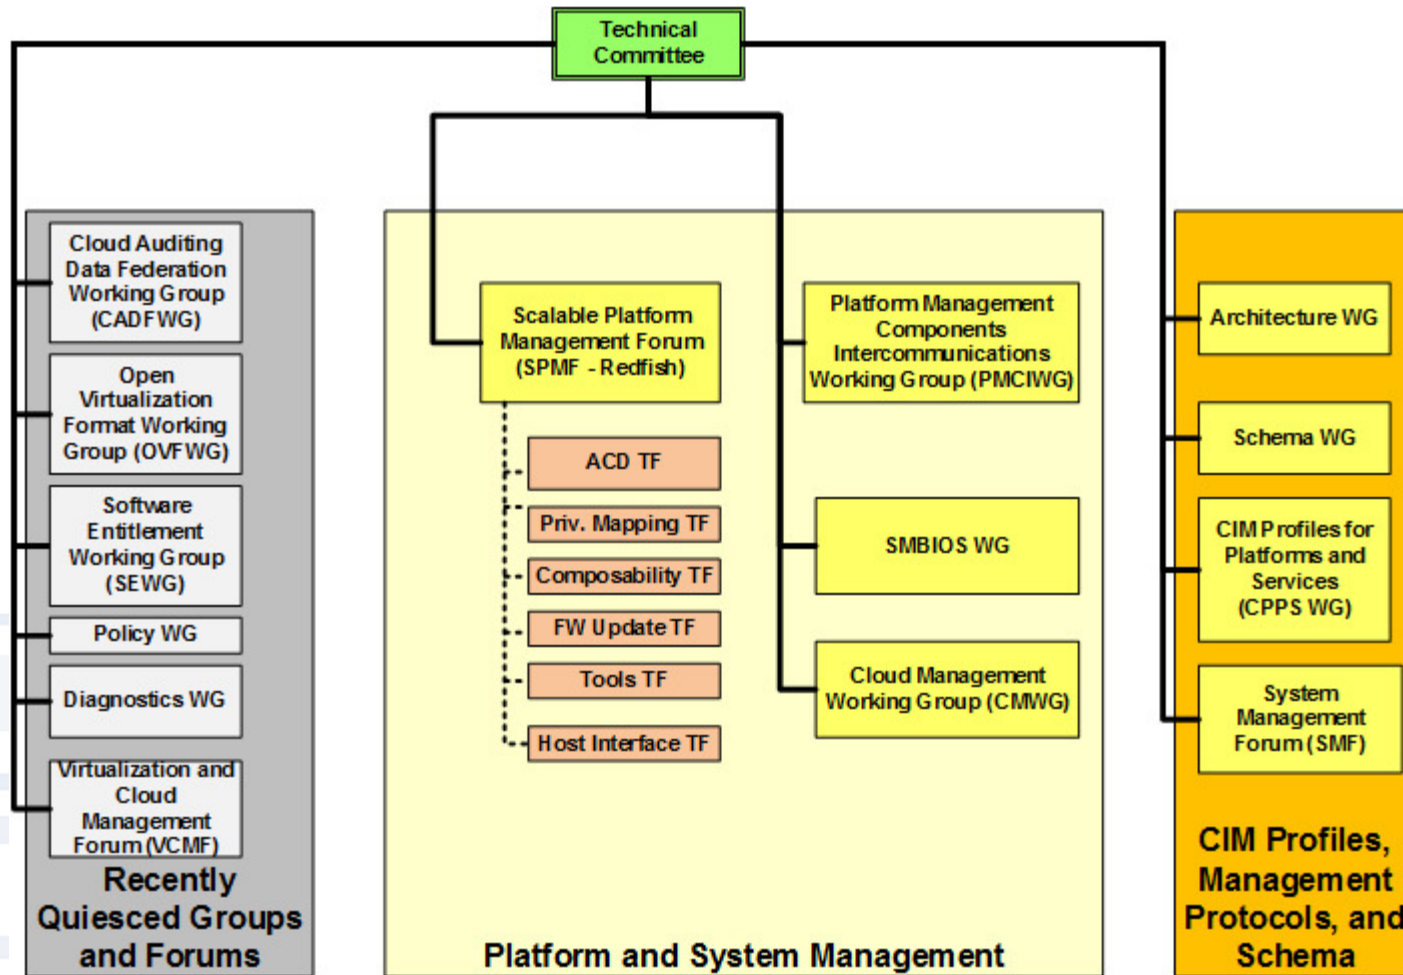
Technical Committee

Cloud Auditing Data Federation Working Group (CADFWG)

Open Virtualization Format Working Group (OVFWG)

Software Entitlement Working Group (SEWG)

Policy WG

Diagnostics WG

Virtualization and Cloud Management Forum (VCMF)

Recently Quiesced Groups and Forums

Scalable Platform Management Forum (SPMF - Redfish)

ACD TF

Priv. Mapping TF

Composability TF

FW Update TF

Tools TF

Host Interface TF

Platform Management Components Intercommunications Working Group (PMCIWG)

SMBIOS WG

Cloud Management Working Group (CMWG)

Platform and System Management

Architecture WG

Schema WG

CIM Profiles for Platforms and Services (CPPS WG)

System Management Forum (SMF)

CIM Profiles, Management Protocols, and Schema